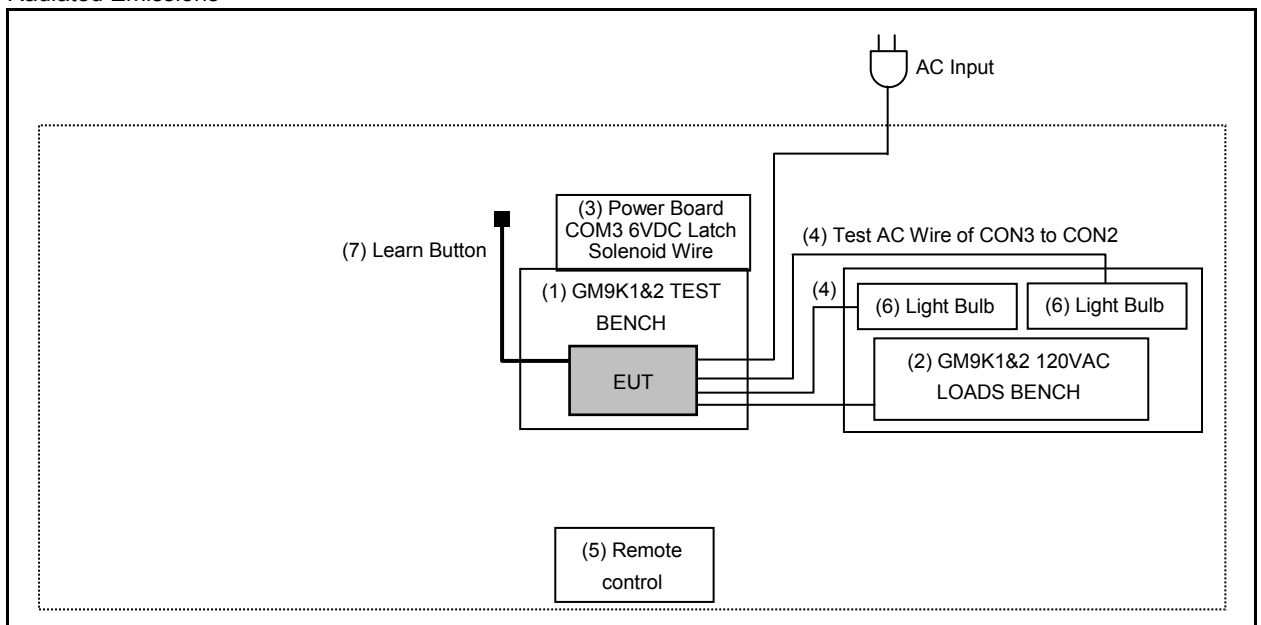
Radiated Emissions

AC Input

(3) Power Board COM3 6VDC Latch Solenoid Wire

(7) Learn Button

(4) Test AC Wire of CON3 to CON2

(1) GM9K1&2 TEST BENCH

(4)

(6) Light Bulb

(6) Light Bulb

EUT

(2) GM9K1&2 120VAC LOADS BENCH

(5) Remote control